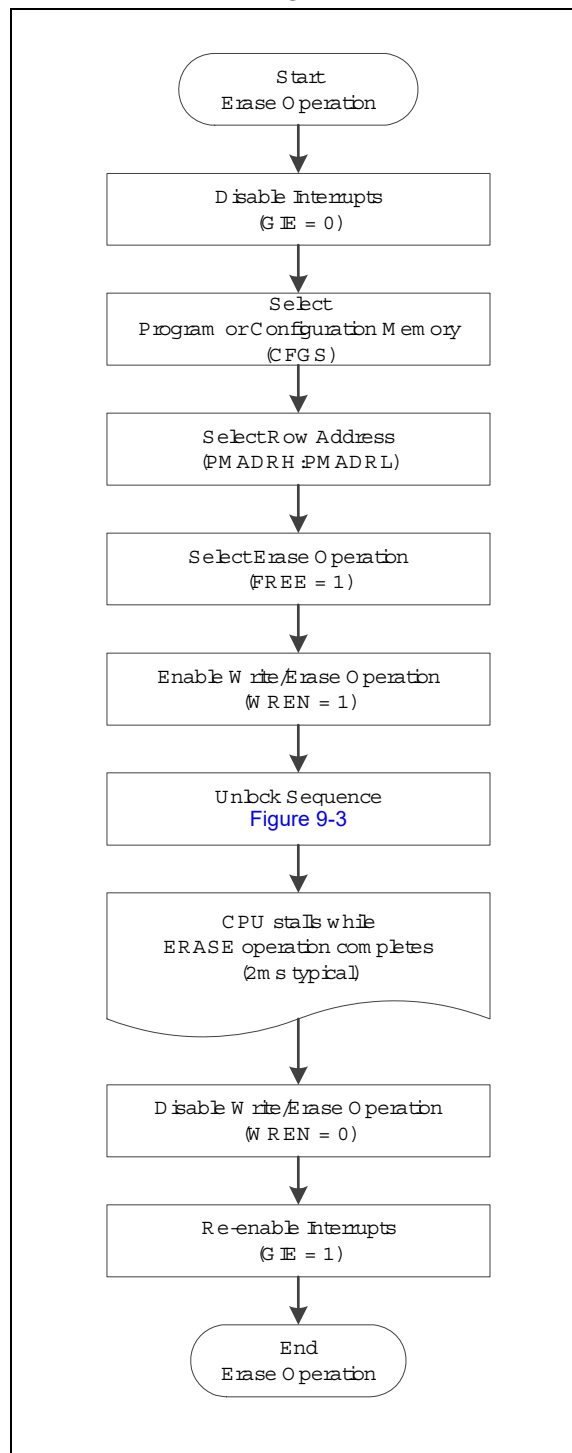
Start
Erase Operation

Disable Interrupts
(GIE = 0)

Select
Program or Configuration Memory
(CFGS)

Select Row Address
(PMADRH:PMADRL)

Select Erase Operation
(FREE = 1)

Enable Write/Erase Operation
(WREN = 1)

Unlock Sequence
Figure 9-3

CPU stalls while
ERASE operation completes
(2ms typical)

Disable Write/Erase Operation
(WREN = 0)

Re-enable Interrupts
(GIE = 1)

End
Erase Operation